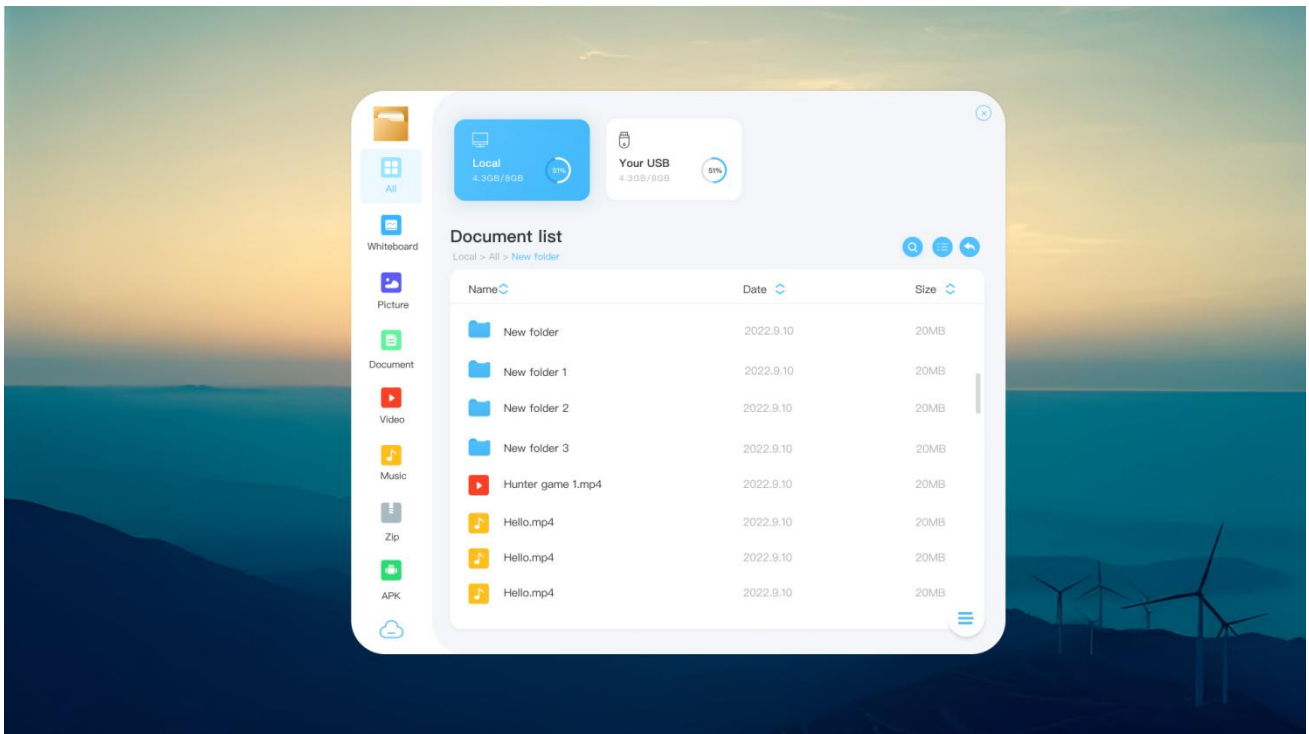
All

Whiteboard

Picture

Document

Video

Music

Zip

APK

Local
4.3GB/8GB
51%

Your USB
4.3GB/8GB
51%

Document list
Local > All > New folder

| Name | Date | Size |
|---|---|---|
| New folder | 2022.9.10 | 20MB |
| New folder 1 | 2022.9.10 | 20MB |
| New folder 2 | 2022.9.10 | 20MB |
| New folder 3 | 2022.9.10 | 20MB |
| Hunter game 1.mp4 | 2022.9.10 | 20MB |
| Hello.mp4 | 2022.9.10 | 20MB |
| Hello.mp4 | 2022.9.10 | 20MB |
| Hello.mp4 | 2022.9.10 | 20MB |